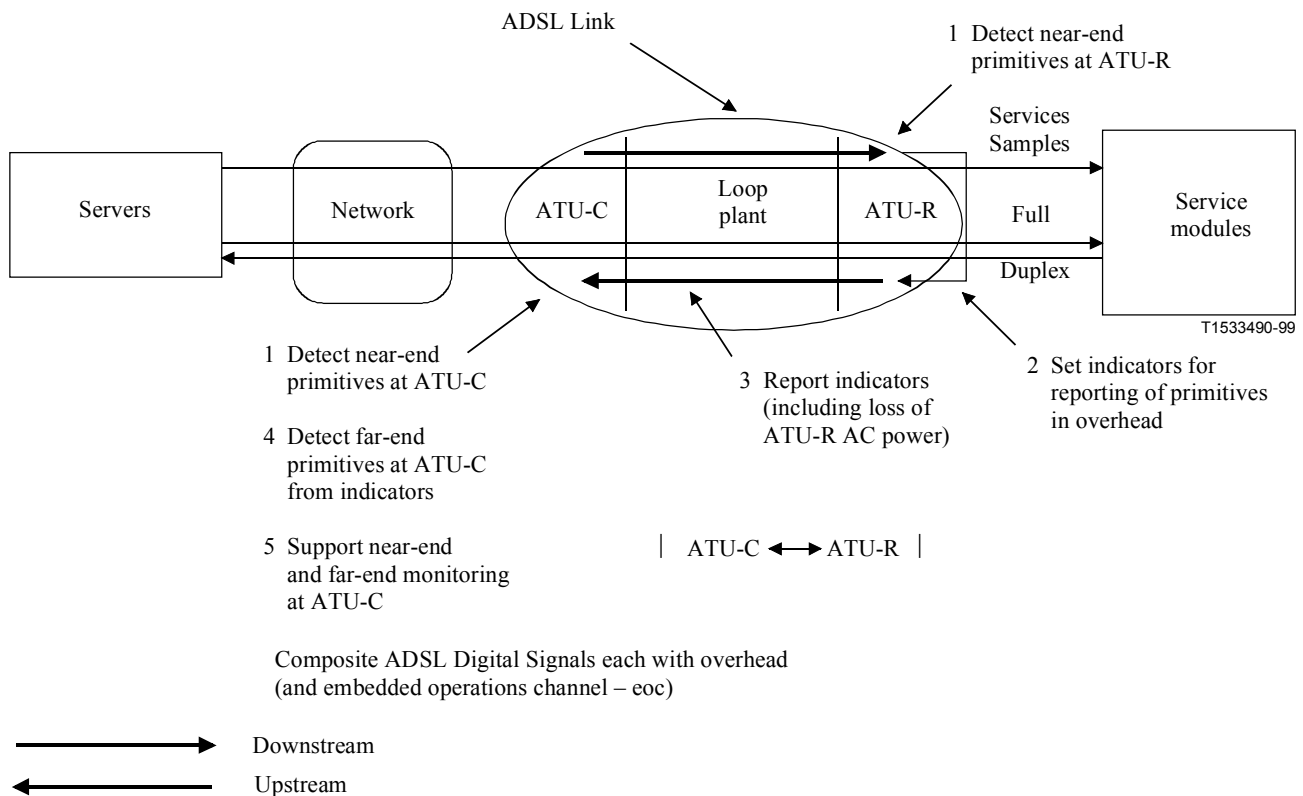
ADSL Link

1 Detect near-end primitives at ATU-R

Services Samples

Servers

Network

ATU-C

Loop plant

ATU-R

Full

Service modules

Duplex

T1533490-99

1 Detect near-end primitives at ATU-C

3 Report indicators (including loss of ATU-R AC power)

2 Set indicators for reporting of primitives in overhead

4 Detect far-end primitives at ATU-C from indicators

5 Support near-end and far-end monitoring at ATU-C

| ATU-C ↔ ATU-R |

Composite ADSL Digital Signals each with overhead (and embedded operations channel – eoc)

Downstream

Upstream